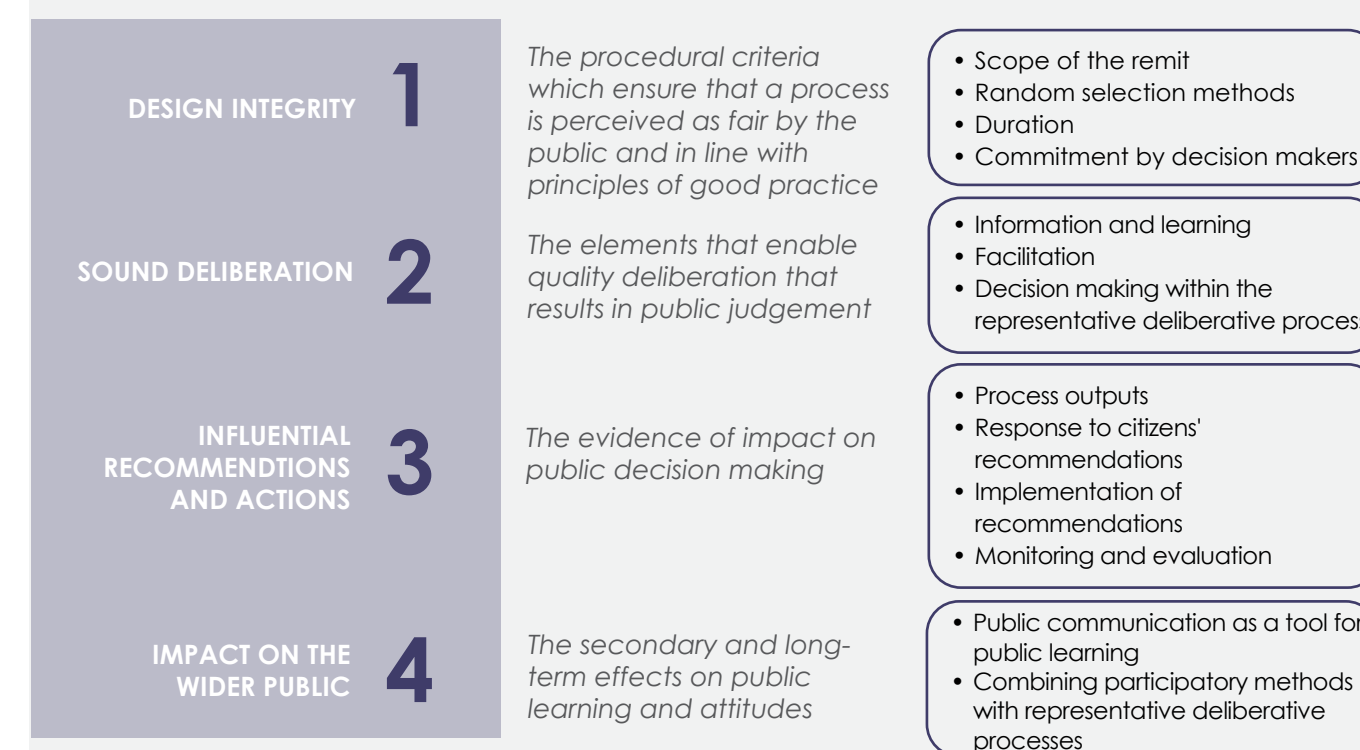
DESIGN INTEGRITY 1

The procedural criteria which ensure that a process is perceived as fair by the public and in line with principles of good practice

- Scope of the remit
- Random selection methods
- Duration
- Commitment by decision makers

SOUND DELIBERATION 2

The elements that enable quality deliberation that results in public judgement

- Information and learning
- Facilitation
- Decision making within the representative deliberative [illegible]

INFLUENTIAL RECOMMENDTIONS AND ACTIONS 3

The evidence of impact on public decision making

- Process outputs
- Response to citizens' recommendations
- Implementation of recommendations
- Monitoring and evaluation

IMPACT ON THE WIDER PUBLIC 4

The secondary and long-term effects on public learning and attitudes

- Public communication as a tool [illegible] public learning
- Combining participatory methods with representative deliberative processes